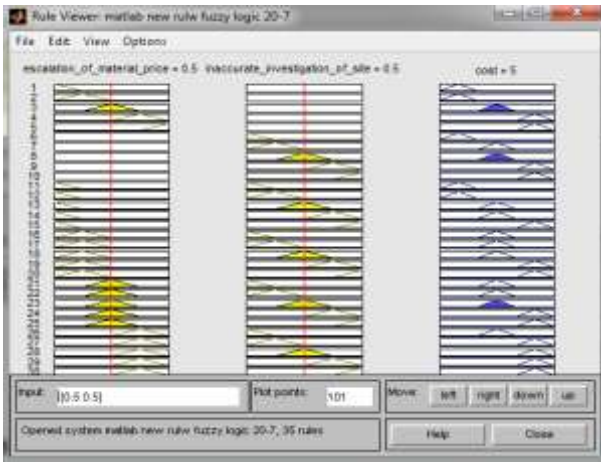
Rule Viewer: matlab new rulw fuzzy logic 20-7

File Edit View Options

escalation_of_material_price = 0.5 inaccurate_investigation_of_site = 0.5

cost = 5

1
2
3
4
5
6
7
8
9
10
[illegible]

Input: [0.5 0.5]

Plot points: 101

Move: left right down up

Opened system matlab new rulw fuzzy logic 20-7, 35 rules

Help

Close